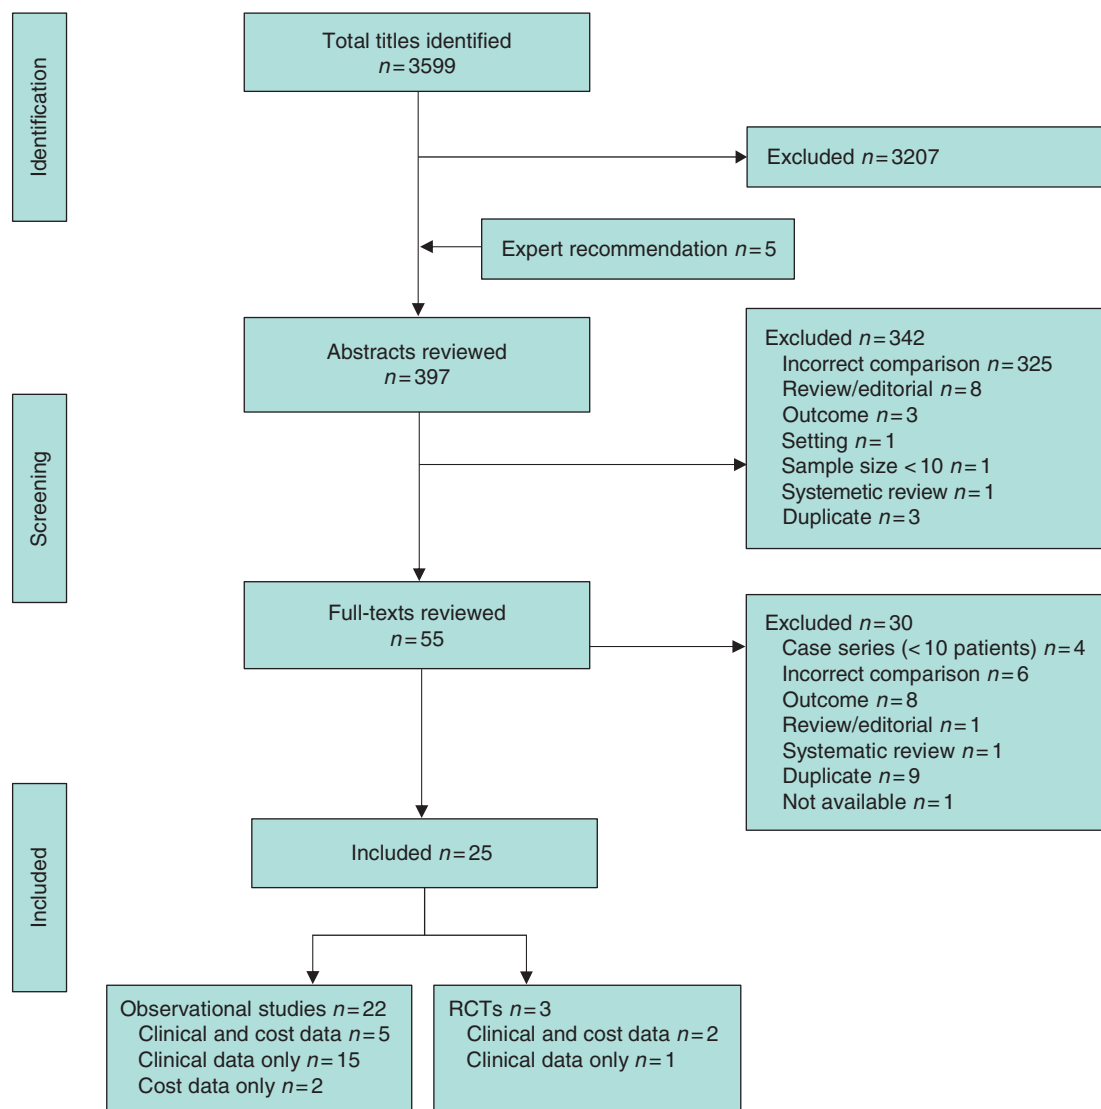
Identification

Total titles identified
$n=3599$

Excluded $n=3207$

Expert recommendation $n=5$

Screening

Abstracts reviewed
$n=397$

Excluded $n=342$
Incorrect comparison $n=325$
Review/editorial $n=8$
Outcome $n=3$
Setting $n=1$
Sample size $<10$ $n=1$
Systemetic review $n=1$
Duplicate $n=3$

Full-texts reviewed
$n=55$

Excluded $n=30$
Case series ($<10$ patients) $n=4$
Incorrect comparison $n=6$
Outcome $n=8$
Review/editorial $n=1$
Systematic review $n=1$
Duplicate $n=9$
Not available $n=1$

Included

Included $n=25$

Observational studies $n=22$
Clinical and cost data $n=5$
Clinical data only $n=15$
Cost data only $n=2$

RCTs $n=3$
Clinical and cost data $n=2$
Clinical data only $n=1$